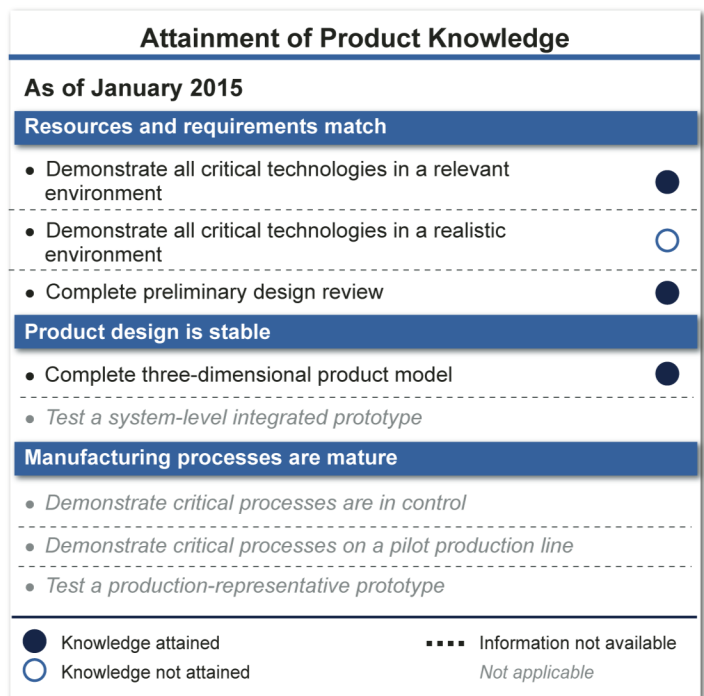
Attainment of Product Knowledge

As of January 2015

Resources and requirements match

• Demonstrate all critical technologies in a relevant environment ●

• Demonstrate all critical technologies in a realistic environment ○

• Complete preliminary design review ●

Product design is stable

• Complete three-dimensional product model ●

• *Test a system-level integrated prototype*

Manufacturing processes are mature

• *Demonstrate critical processes are in control*

• *Demonstrate critical processes on a pilot production line*

• *Test a production-representative prototype*

● Knowledge attained
○ Knowledge not attained
▪▪▪▪ Information not available
*Not applicable*